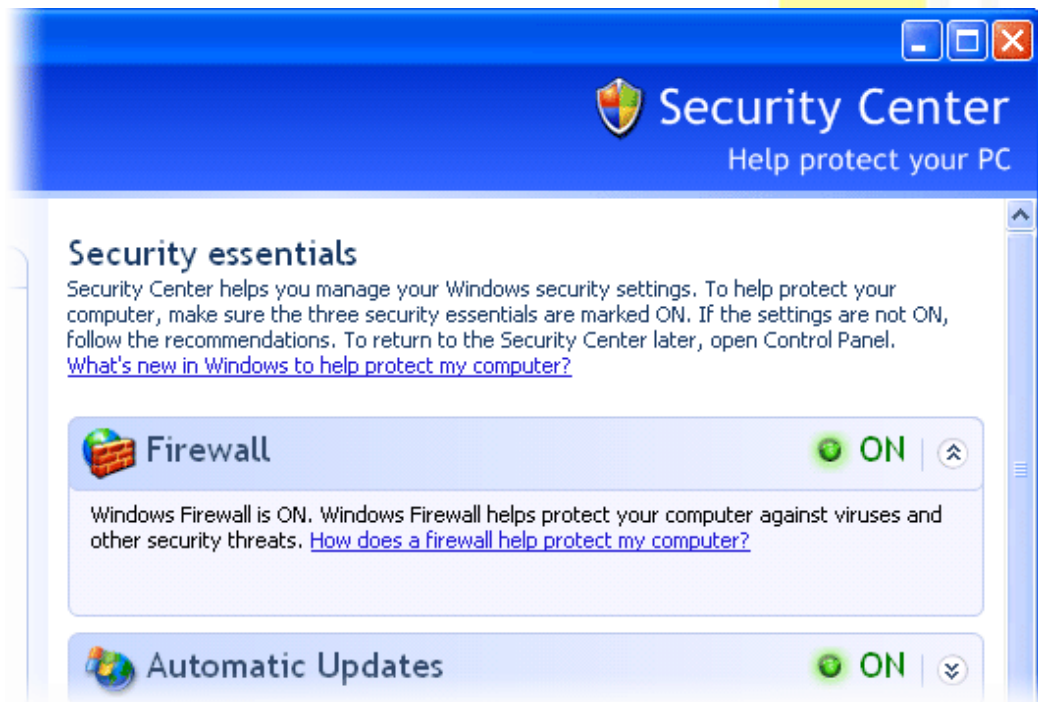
Security Center

Help protect your PC

Security essentials

Security Center helps you manage your Windows security settings. To help protect your computer, make sure the three security essentials are marked ON. If the settings are not ON, follow the recommendations. To return to the Security Center later, open Control Panel.
What's new in Windows to help protect my computer?

Firewall

ON

Windows Firewall is ON. Windows Firewall helps protect your computer against viruses and other security threats. How does a firewall help protect my computer?

Automatic Updates

ON